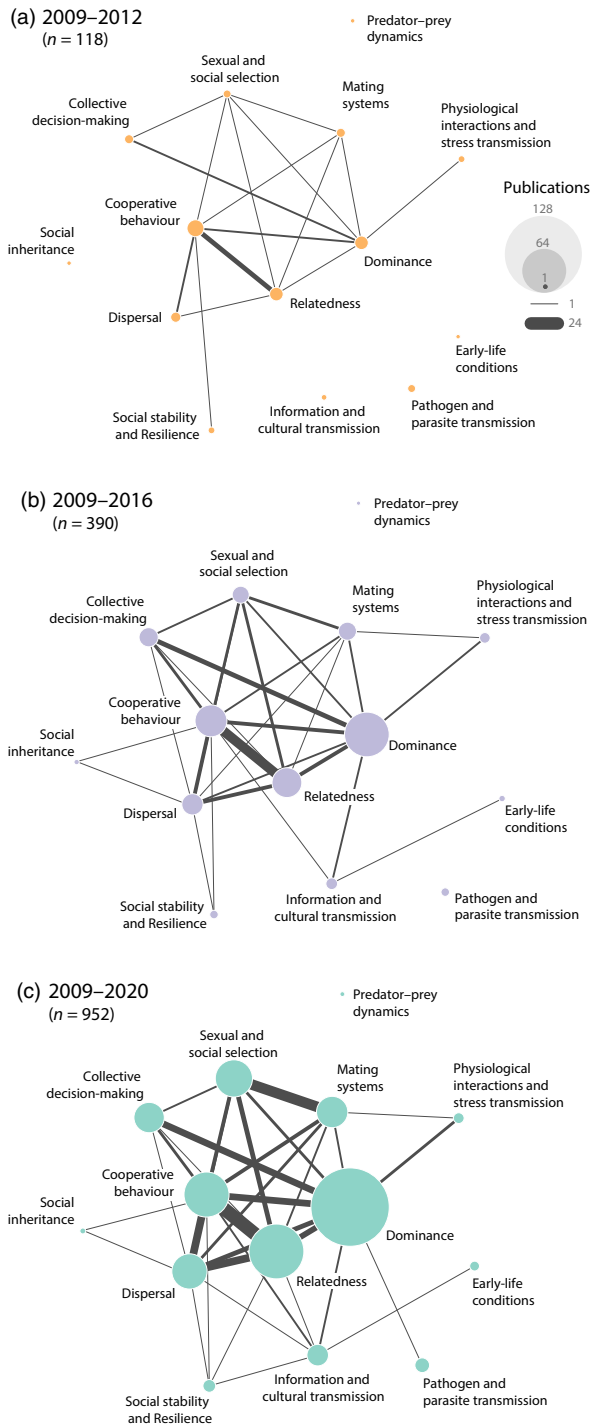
(a) 2009–2012
($n$ = 118)

Predator–prey dynamics

Sexual and social selection

Mating systems

Collective decision-making

Physiological interactions and stress transmission

Publications
128
64
1
1
24

Social inheritance

Cooperative behaviour

Dominance

Relatedness

Dispersal

Early-life conditions

Social stability and Resilience

Information and cultural transmission

Pathogen and parasite transmission

(b) 2009–2016
($n$ = 390)

Predator–prey dynamics

Sexual and social selection

Mating systems

Collective decision-making

Physiological interactions and stress transmission

Cooperative behaviour

Social inheritance

Dominance

Relatedness

Dispersal

Early-life conditions

Social stability and Resilience

Information and cultural transmission

Pathogen and parasite transmission

(c) 2009–2020
($n$ = 952)

Predator–prey dynamics

Sexual and social selection

Mating systems

Collective decision-making

Physiological interactions and stress transmission

Cooperative behaviour

Social inheritance

Dominance

Relatedness

Dispersal

Early-life conditions

Social stability and Resilience

Information and cultural transmission

Pathogen and parasite transmission